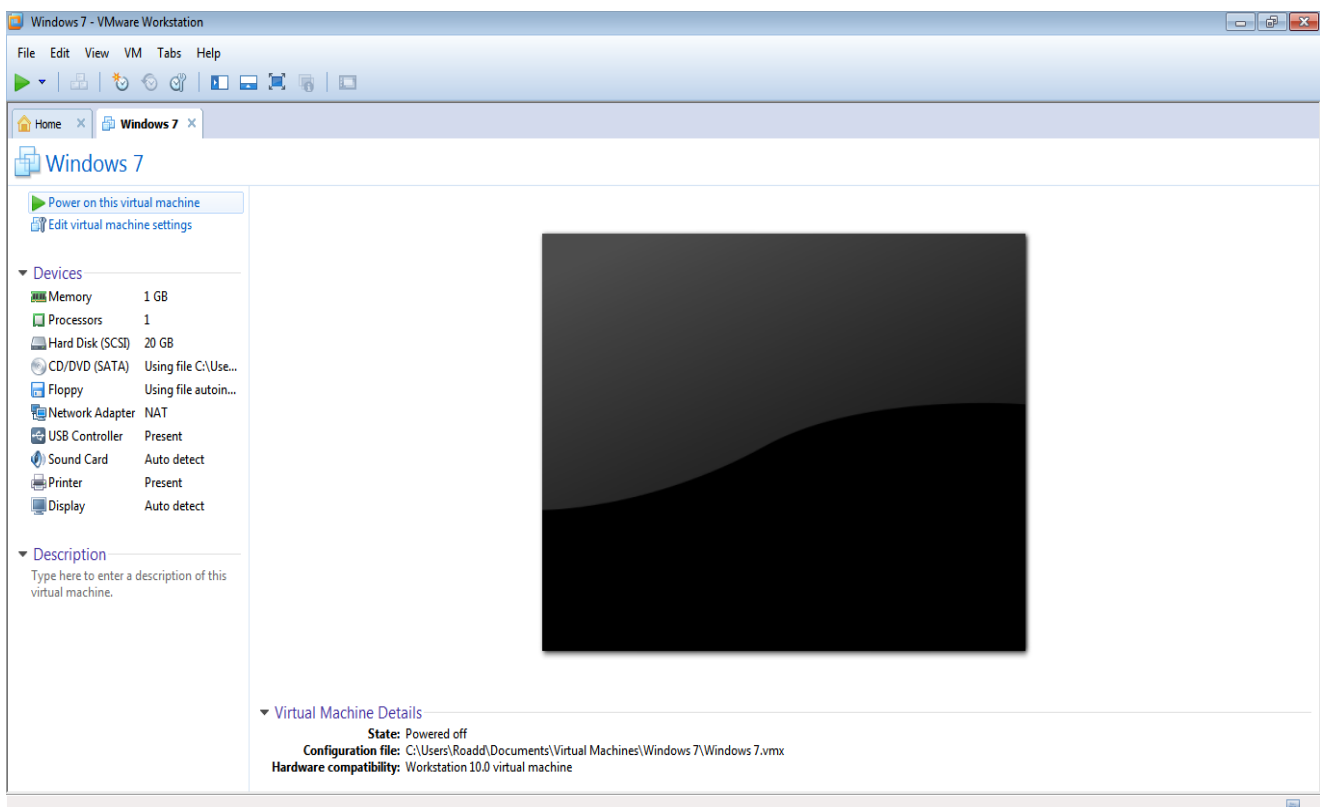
Windows 7 - VMware Workstation

File Edit View VM Tabs Help

Home ×
Windows 7 ×

Windows 7

Power on this virtual machine
Edit virtual machine settings

Devices

| | |
|---|---|
| Memory | 1 GB |
| Processors | 1 |
| Hard Disk (SCSI) | 20 GB |
| CD/DVD (SATA) | Using file C:\Use... |
| Floppy | Using file autoin... |
| Network Adapter | NAT |
| USB Controller | Present |
| Sound Card | Auto detect |
| Printer | Present |
| Display | Auto detect |

Description

Type here to enter a description of this virtual machine.

Virtual Machine Details

State: Powered off
Configuration file: C:\Users\Roadd\Documents\Virtual Machines\Windows 7\Windows 7.vmx
Hardware compatibility: Workstation 10.0 virtual machine